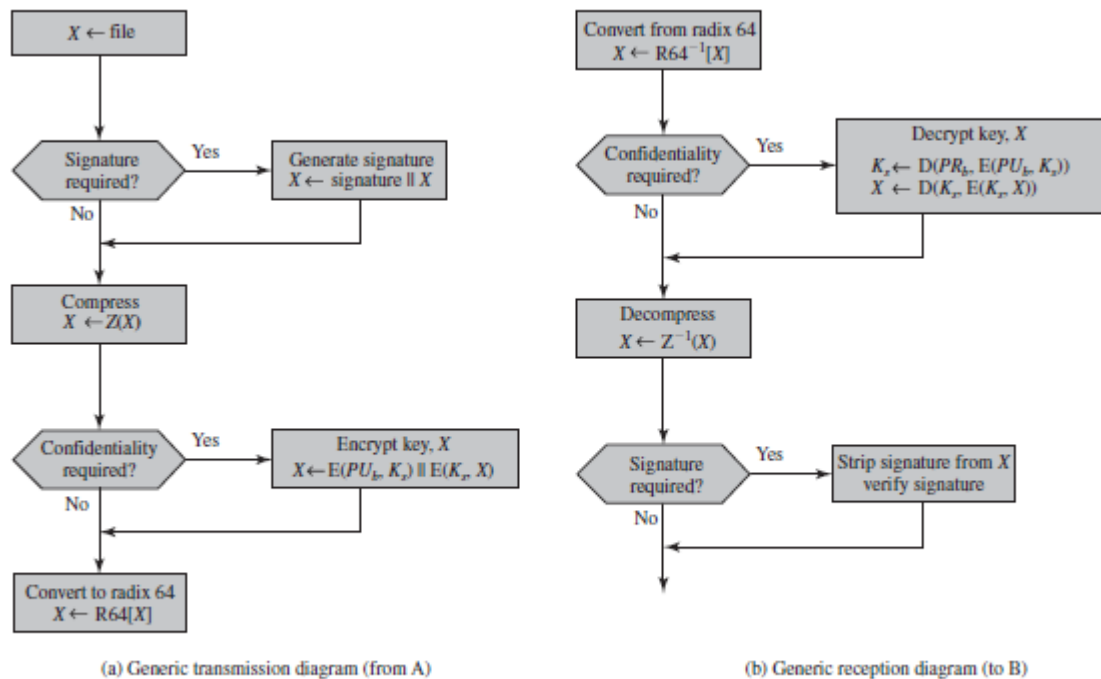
$X \leftarrow$ file

Signature required?

Yes

Generate signature $X \leftarrow$ signature $\|$ $X$

No

Compress $X \leftarrow Z(X)$

Confidentiality required?

Yes

Encrypt key, $X$ $X \leftarrow E(PU_b, K_s) \| E(K_s, X)$

No

Convert to radix 64 $X \leftarrow R64[X]$

(a) Generic transmission diagram (from A)

Convert from radix 64 $X \leftarrow R64^{-1}[X]$

Confidentiality required?

Yes

Decrypt key, $X$
$K_s \leftarrow D(PR_b, E(PU_b, K_s))$
$X \leftarrow D(K_s, E(K_s, X))$

No

Decompress $X \leftarrow Z^{-1}(X)$

Signature required?

Yes

Strip signature from $X$ verify signature

No

(b) Generic reception diagram (to B)